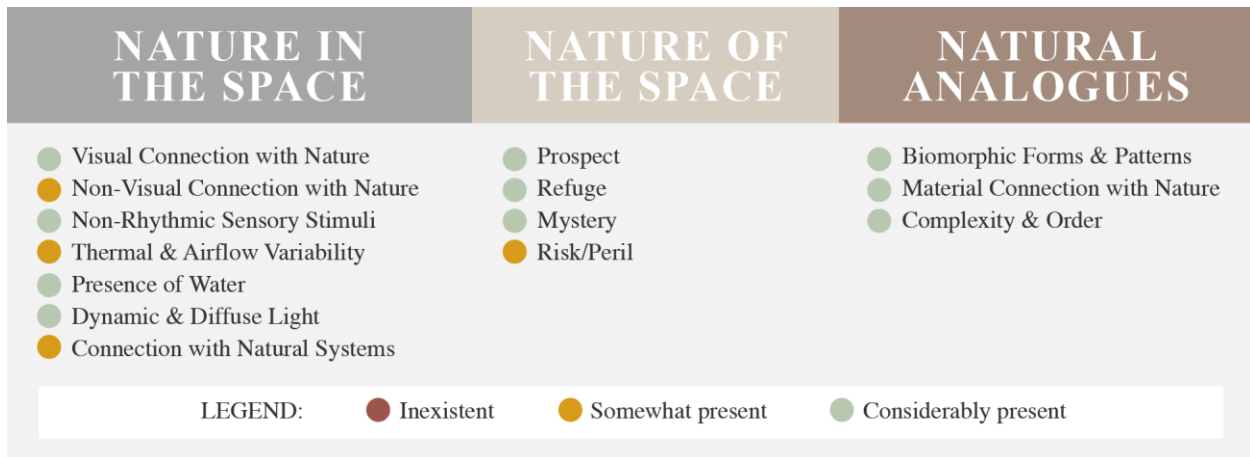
NATURE IN THE SPACE

Visual Connection with Nature
Non-Visual Connection with Nature
Non-Rhythmic Sensory Stimuli
Thermal & Airflow Variability
Presence of Water
Dynamic & Diffuse Light
Connection with Natural Systems

NATURE OF THE SPACE

Prospect
Refuge
Mystery
Risk/Peril

NATURAL ANALOGUES

Biomorphic Forms & Patterns
Material Connection with Nature
Complexity & Order

LEGEND: Inexistent Somewhat present Considerably present